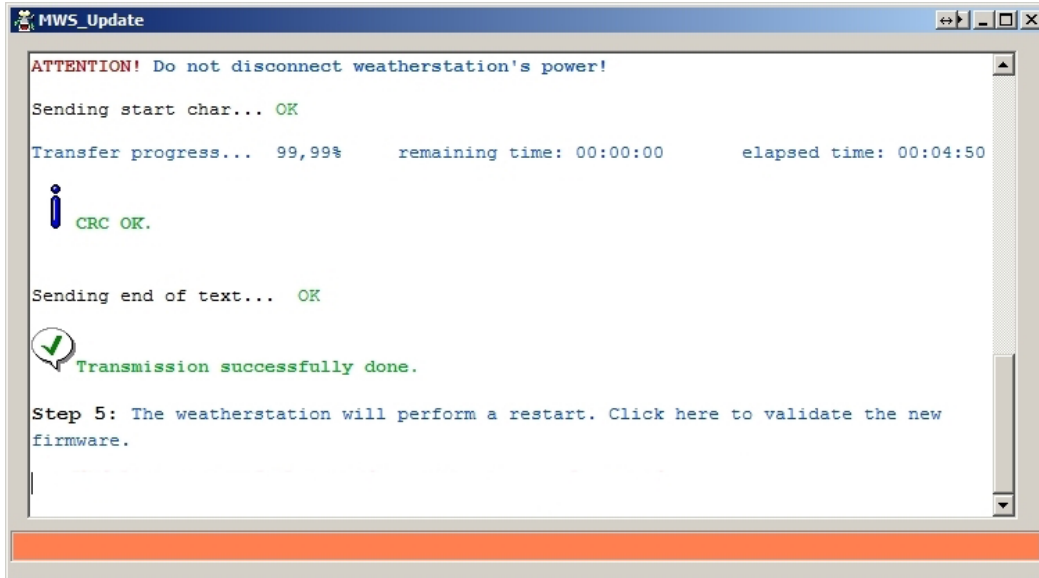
MWS_Update

ATTENTION! Do not disconnect weatherstation's power!

Sending start char... OK

Transfer progress... 99,99% remaining time: 00:00:00 elapsed time: 00:04:50

CRC OK.

Sending end of text... OK

Transmission successfully done.

Step 5: The weatherstation will perform a restart. Click here to validate the new firmware.